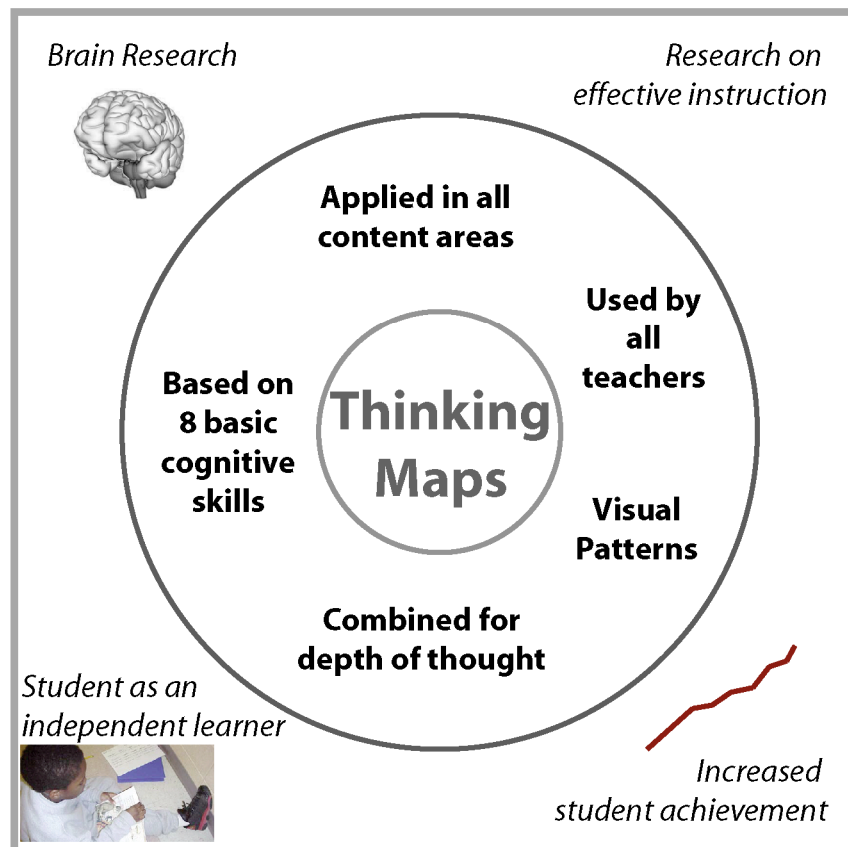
Brain Research

Research on effective instruction

Applied in all content areas

Used by all teachers

Based on 8 basic cognitive skills

Thinking Maps

Visual Patterns

Combined for depth of thought

Student as an independent learner

Increased student achievement